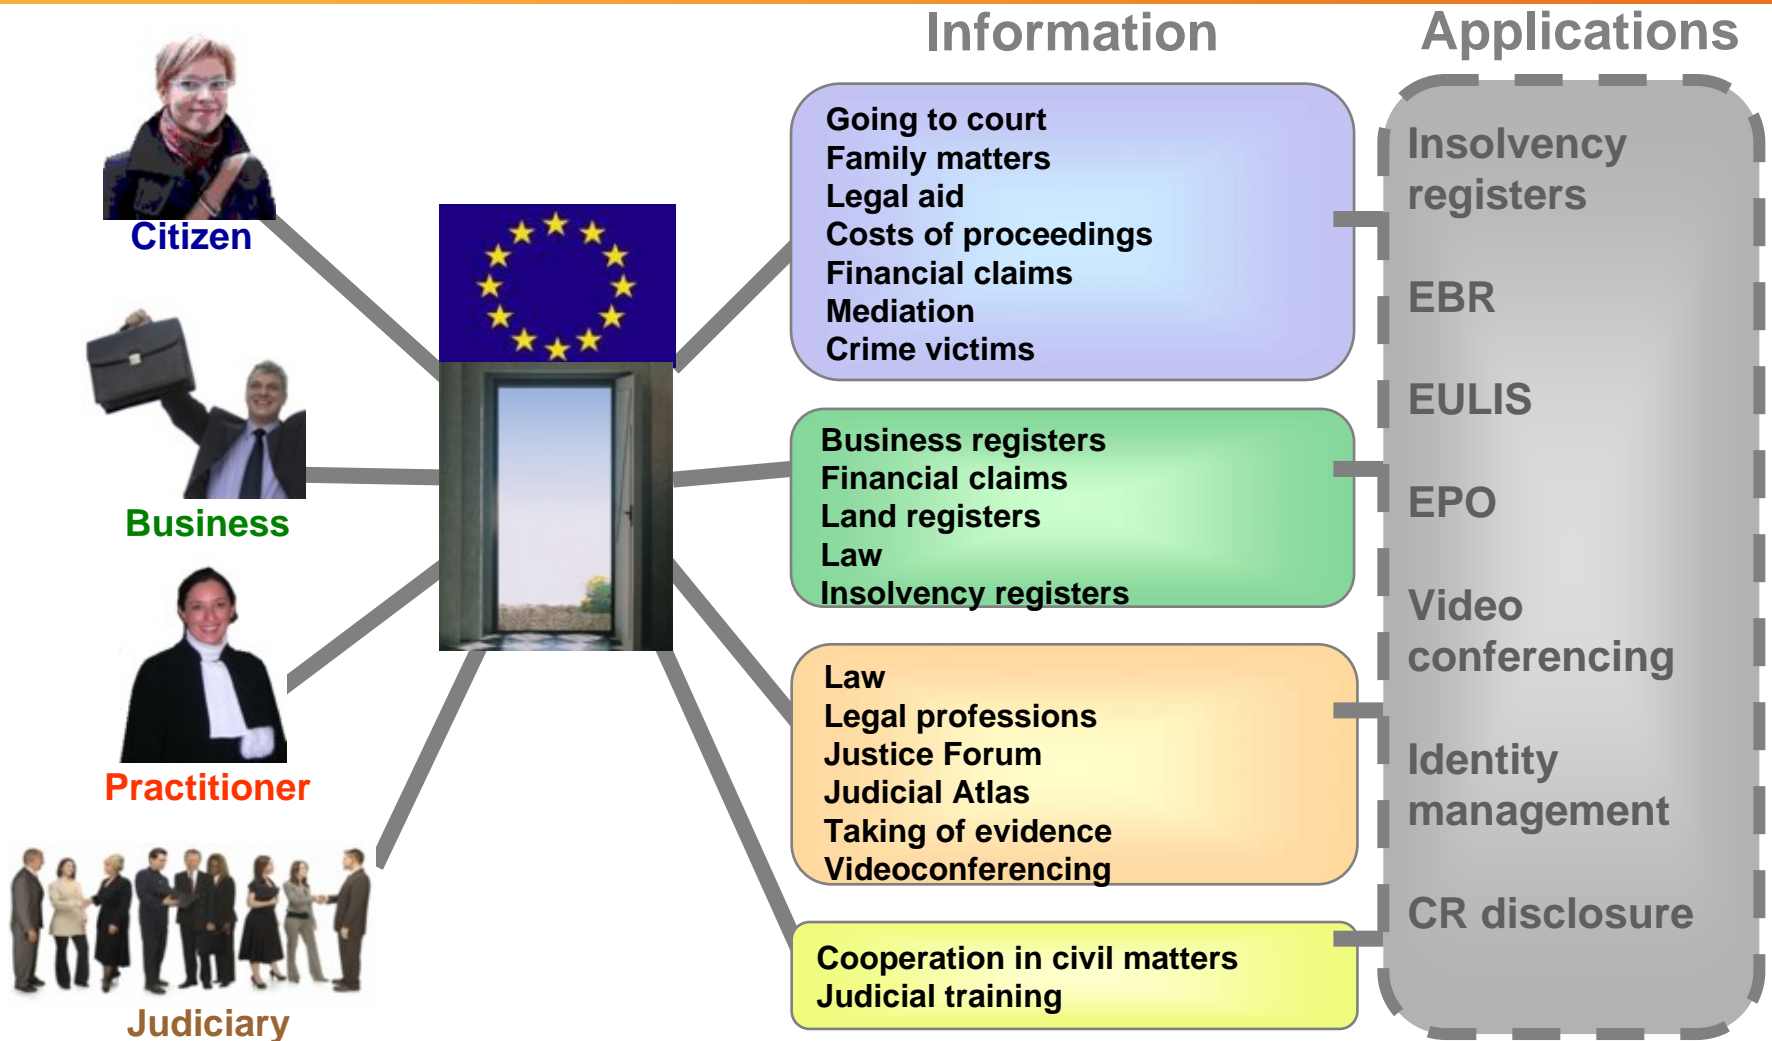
Information

Applications

Citizen

Business

Practitioner

Judiciary

Going to court
Family matters
Legal aid
Costs of proceedings
Financial claims
Mediation
Crime victims

Business registers
Financial claims
Land registers
Law
Insolvency registers

Law
Legal professions
Justice Forum
Judicial Atlas
Taking of evidence
Videoconferencing

Cooperation in civil matters
Judicial training

Insolvency registers

EBR

EULIS

EPO

Video conferencing

Identity management

CR disclosure